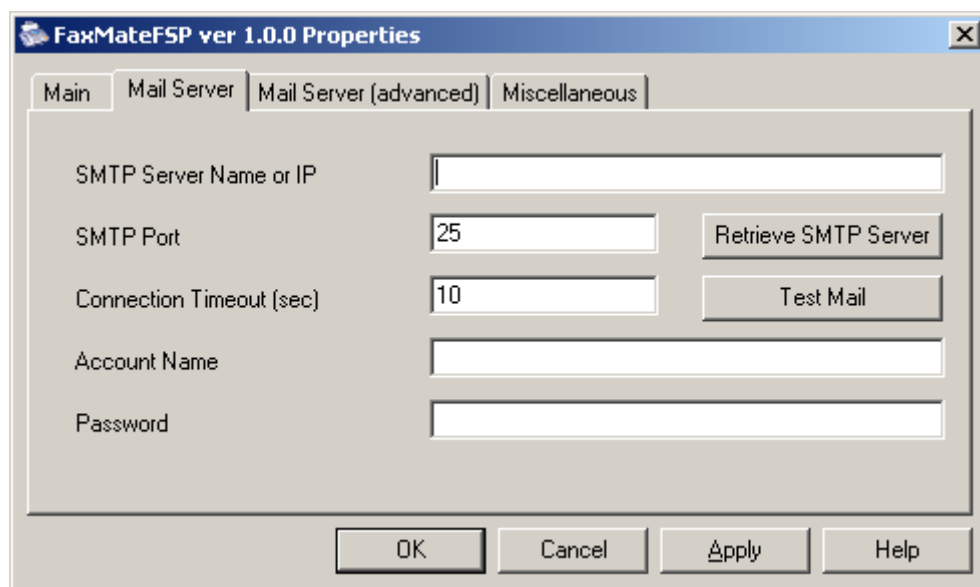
FaxMateFSP ver 1.0.0 Properties

Main | Mail Server | Mail Server (advanced) | Miscellaneous

SMTP Server Name or IP

SMTP Port 25 Retrieve SMTP Server

Connection Timeout (sec) 10 Test Mail

Account Name

Password

OK Cancel Apply Help